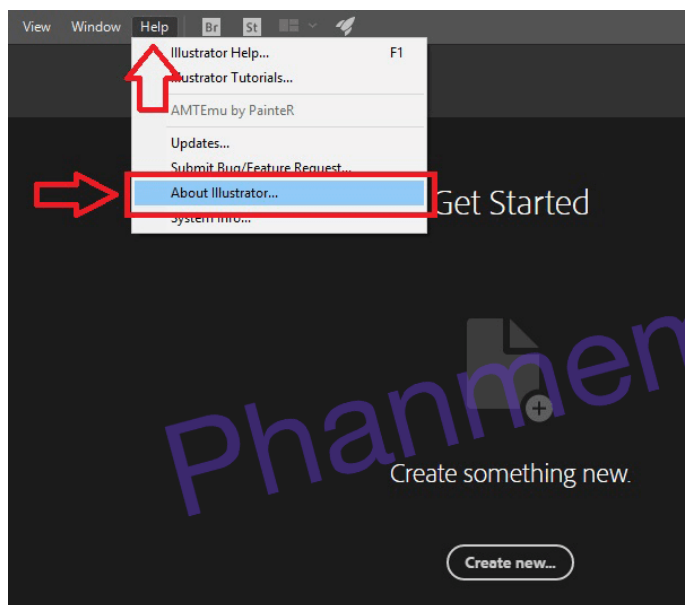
View Window Help Br St

Illustrator Help... F1
Illustrator Tutorials...
AMTEmu by PainteR
Updates...
Submit Bug/Feature Request...
About Illustrator...
System Info...

Get Started

Phanmem

Create something new.

Create new...